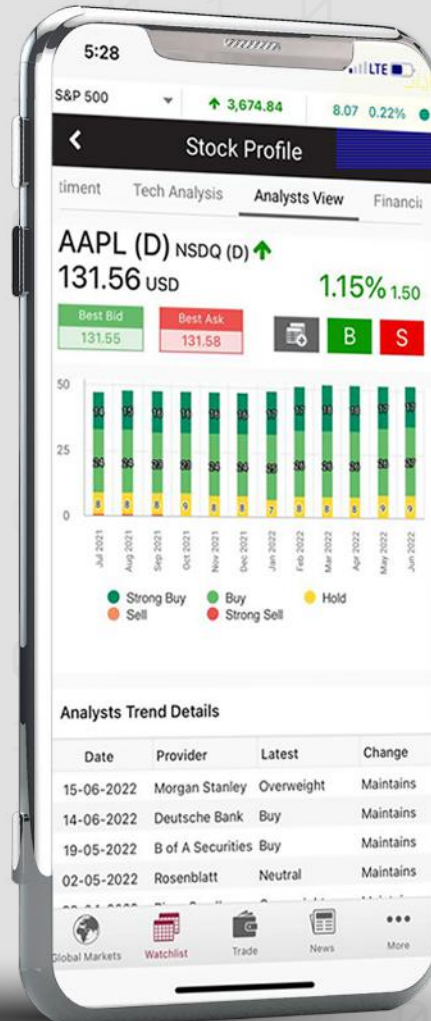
5:28

LTE

S&P 500 ↑ 3,674.84 8.07 0.22%

Stock Profile

timent Tech Analysis Analysts View Financi

AAPL (D) NSDQ (D)
131.56 USD

1.15% 1.50

Best Bid
131.55

Best Ask
131.58

B S

50

25

0

Jul 2021 Aug 2021 Sep 2021 Oct 2021 Nov 2021 Dec 2021 Jan 2022 Feb 2022 Mar 2022 Apr 2022 May 2022 Jun 2022

Strong Buy Buy Hold
Sell Strong Sell

Analysts Trend Details

| Date | Provider | Latest | Change |
|---|---|---|---|
| 15-06-2022 | Morgan Stanley | Overweight | Maintains |
| 14-06-2022 | Deutsche Bank | Buy | Maintains |
| 19-05-2022 | B of A Securities | Buy | Maintains |
| 02-05-2022 | Rosenblatt | Neutral | Maintains |

Global Markets Watchlist Trade News More